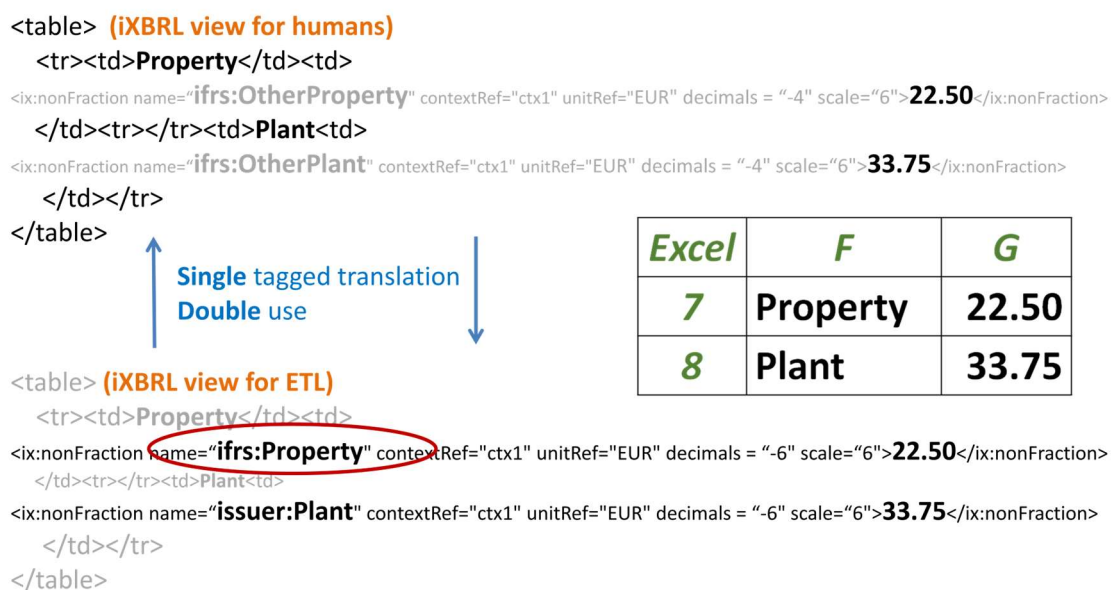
<table> (iXBRL view for humans)

<tr><td>Property</td><td>

<ix:nonFraction name="ifrs:OtherProperty" contextRef="ctx1" unitRef="EUR" decimals = "-4" scale="6">22.50</ix:nonFraction>

</td><tr></tr><td>Plant<td>

<ix:nonFraction name="ifrs:OtherPlant" contextRef="ctx1" unitRef="EUR" decimals = "-4" scale="6">33.75</ix:nonFraction>

</td></tr>

</table>

Single tagged translation
Double use

| Excel | F | G |
|---|---|---|
| 7 | Property | 22.50 |
| 8 | Plant | 33.75 |

<table> (iXBRL view for ETL)

<tr><td>Property</td><td>

<ix:nonFraction name="ifrs:Property" contextRef="ctx1" unitRef="EUR" decimals = "-6" scale="6">22.50</ix:nonFraction>

</td><tr></tr><td>Plant<td>

<ix:nonFraction name="issuer:Plant" contextRef="ctx1" unitRef="EUR" decimals = "-6" scale="6">33.75</ix:nonFraction>

</td></tr>

</table>